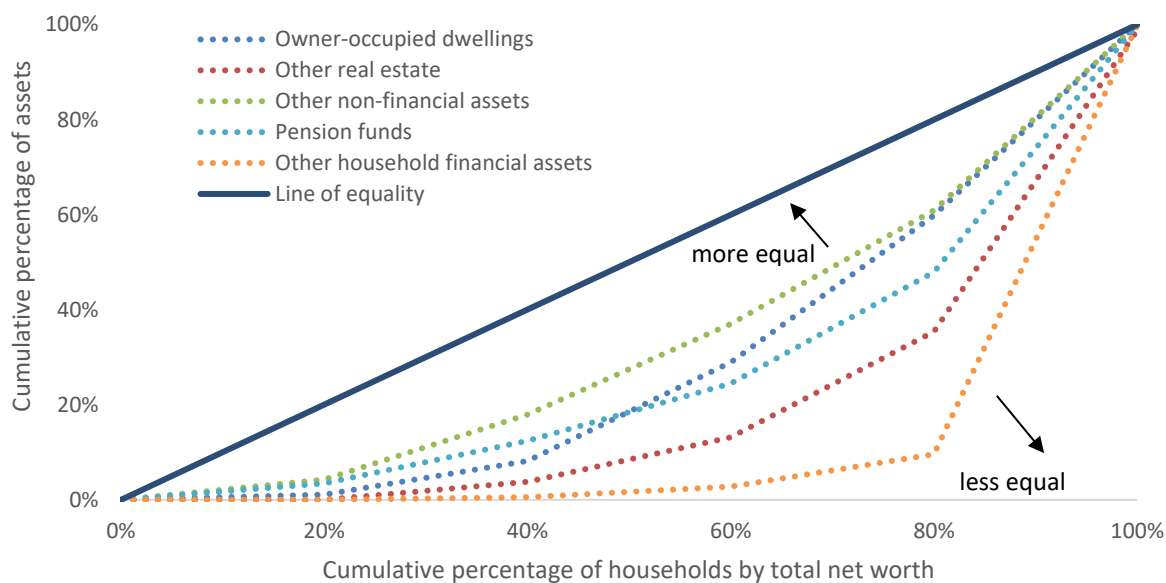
Owner-occupied dwellings
Other real estate
Other non-financial assets
Pension funds
Other household financial assets
Line of equality

more equal

less equal

Cumulative percentage of assets

100%
80%
60%
40%
20%
0%

0%
20%
40%
60%
80%
100%

Cumulative percentage of households by total net worth